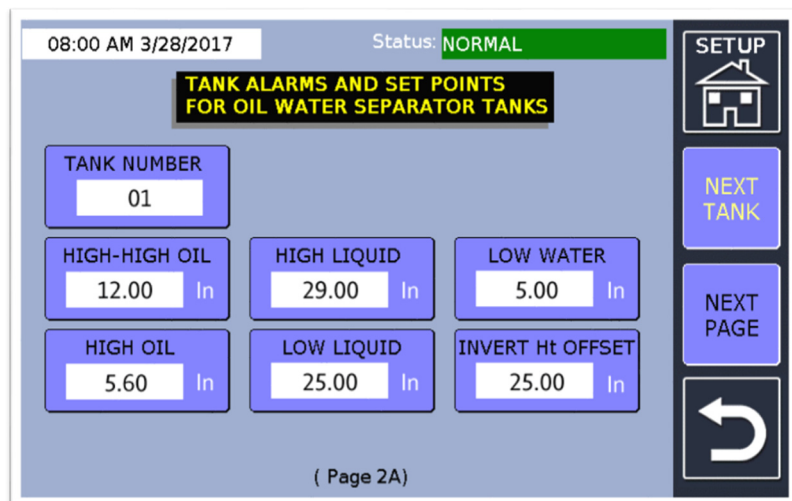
08:00 AM 3/28/2017

Status: NORMAL

TANK ALARMS AND SET POINTS
FOR OIL WATER SEPARATOR TANKS

SETUP

TANK NUMBER
01

NEXT TANK

HIGH-HIGH OIL
12.00 In

HIGH LIQUID
29.00 In

LOW WATER
5.00 In

NEXT PAGE

HIGH OIL
5.60 In

LOW LIQUID
25.00 In

INVERT Ht OFFSET
25.00 In

( Page 2A)